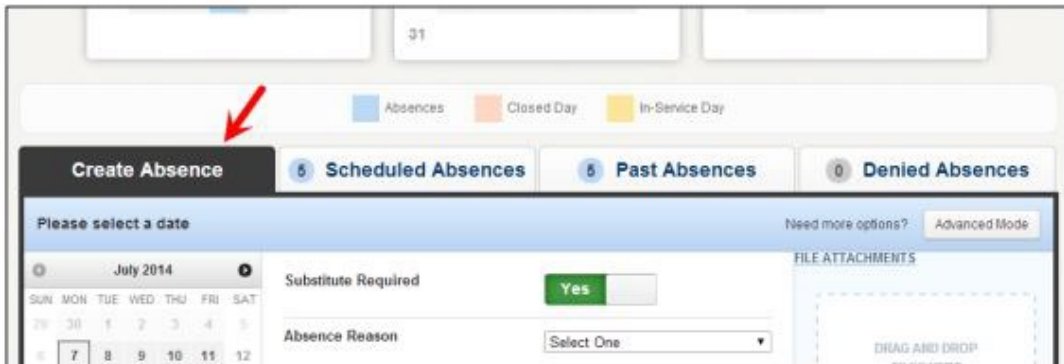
31

Absences Closed Day In-Service Day

Create Absence
5 Scheduled Absences
5 Past Absences
0 Denied Absences

Please select a date

Need more options? Advanced Mode

July 2014

| SUN | MON | TUE | WED | THU | FRI | SAT |
|---|---|---|---|---|---|---|
| 29 | 30 | 1 | 2 | 3 | 4 | 5 |
| 6 | 7 | 8 | 9 | 10 | 11 | 12 |

Substitute Required Yes

Absence Reason Select One

FILE ATTACHMENTS

DRAG AND DROP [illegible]